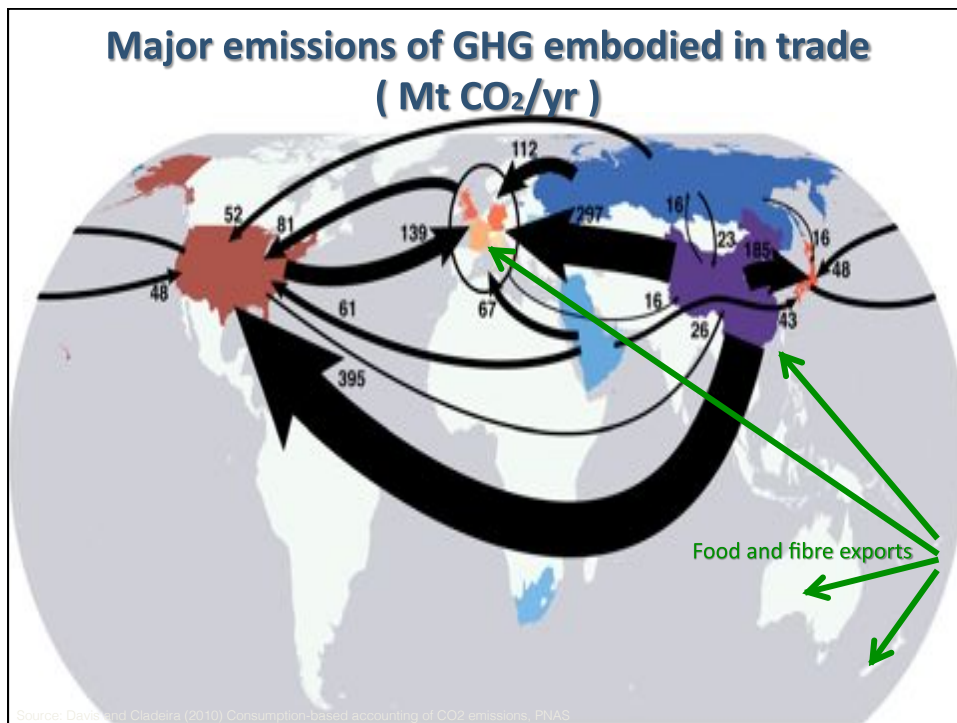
Major emissions of GHG embodied in trade
( Mt $CO_2$/yr )

112

52

81

139

297

16

23

185

16

48

48

61

67

16

26

43

395

Food and fibre exports

Source: Davis and Cladeira (2010) Consumption-based accounting of CO2 emissions. PNAS